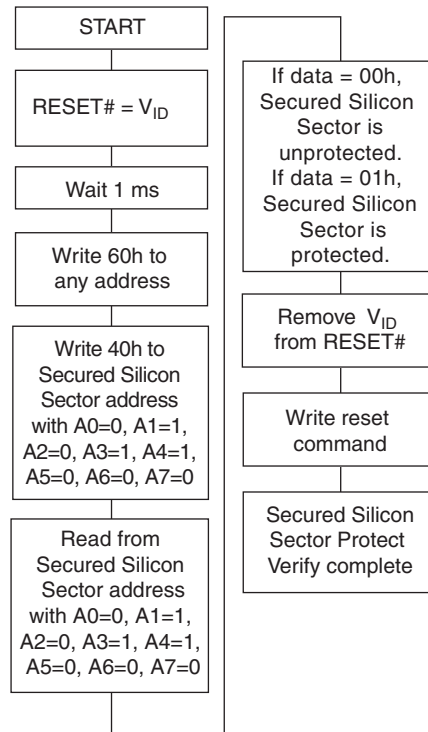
START

RESET# = $V_{ID}$

Wait 1 ms

Write 60h to any address

Write 40h to Secured Silicon Sector address with A0=0, A1=1, A2=0, A3=1, A4=1, A5=0, A6=0, A7=0

Read from Secured Silicon Sector address with A0=0, A1=1, A2=0, A3=1, A4=1, A5=0, A6=0, A7=0

If data = 00h, Secured Silicon Sector is unprotected. If data = 01h, Secured Silicon Sector is protected.

Remove $V_{ID}$ from RESET#

Write reset command

Secured Silicon Sector Protect Verify complete